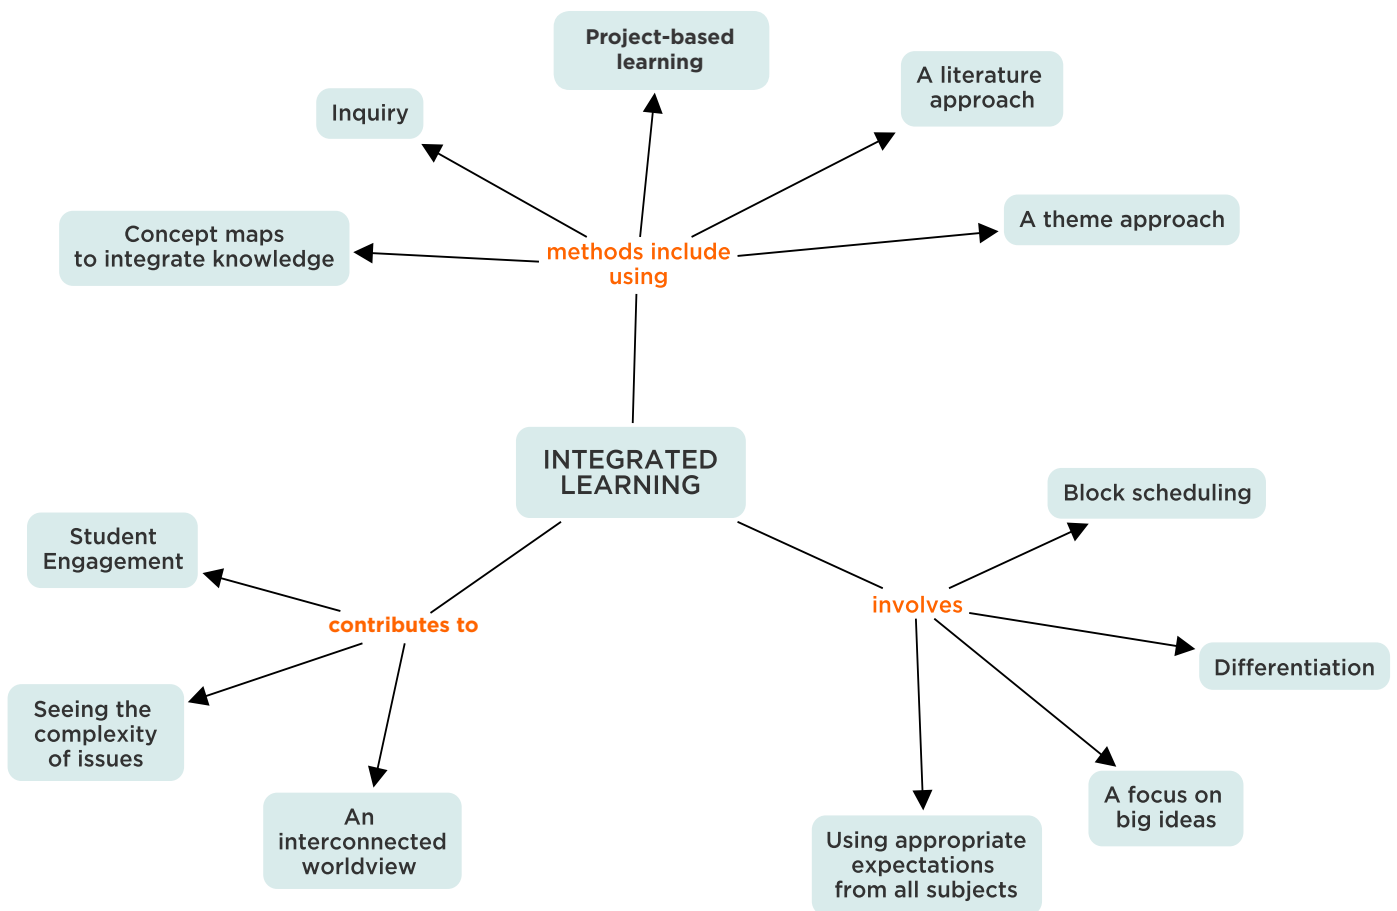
Project-based learning

Inquiry

A literature approach

Concept maps to integrate knowledge

methods include using

A theme approach

INTEGRATED LEARNING

Block scheduling

Student Engagement

contributes to

involves

Differentiation

Seeing the complexity of issues

An interconnected worldview

A focus on big ideas

Using appropriate expectations from all subjects